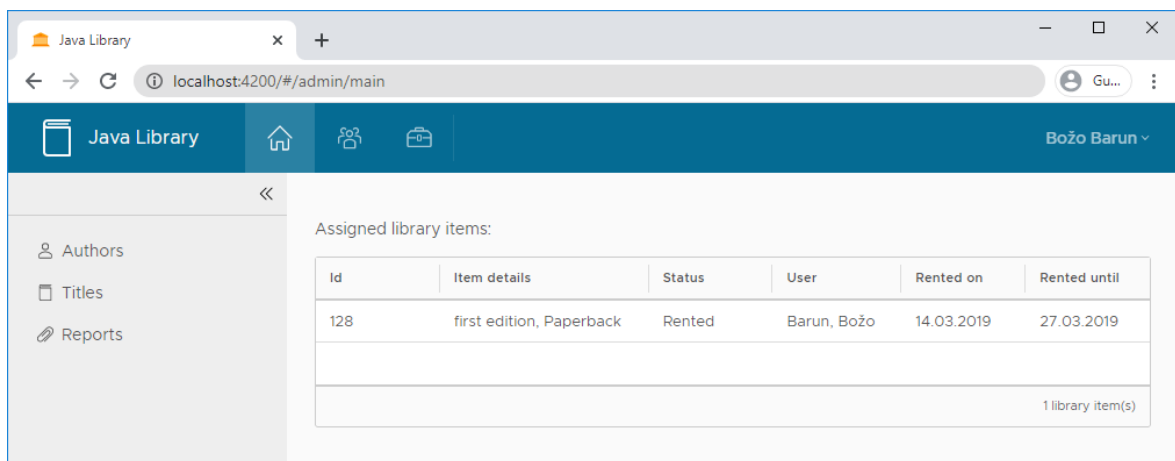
Java Library ×
+
localhost:4200/#/admin/main
Gu...

Java Library
Božo Barun

«
Authors
Titles
Reports

Assigned library items:

| Id | Item details | Status | User | Rented on | Rented until |
|---|---|---|---|---|---|
| 128 | first edition, Paperback | Rented | Barun, Božo | 14.03.2019 | 27.03.2019 |

1 library item(s)